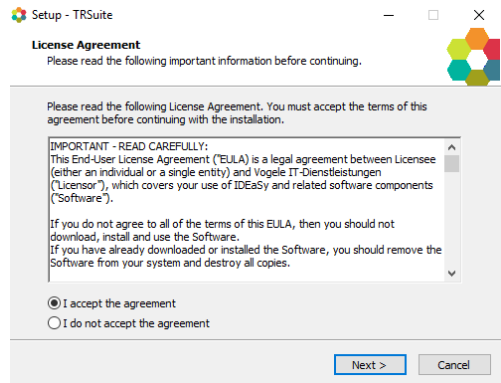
Setup - TRSuite

License Agreement
Please read the following important information before continuing.

Please read the following License Agreement. You must accept the terms of this agreement before continuing with the installation.

IMPORTANT - READ CAREFULLY:
This End-User License Agreement ("EULA) is a legal agreement between Licensee (either an individual or a single entity) and Vogele IT-Dienstleistungen ("Licensor"), which covers your use of IDEaSy and related software components ("Software").

If you do not agree to all of the terms of this EULA, then you should not download, install and use the Software.
If you have already downloaded or installed the Software, you should remove the Software from your system and destroy all copies.

I accept the agreement
I do not accept the agreement

Next >
Cancel